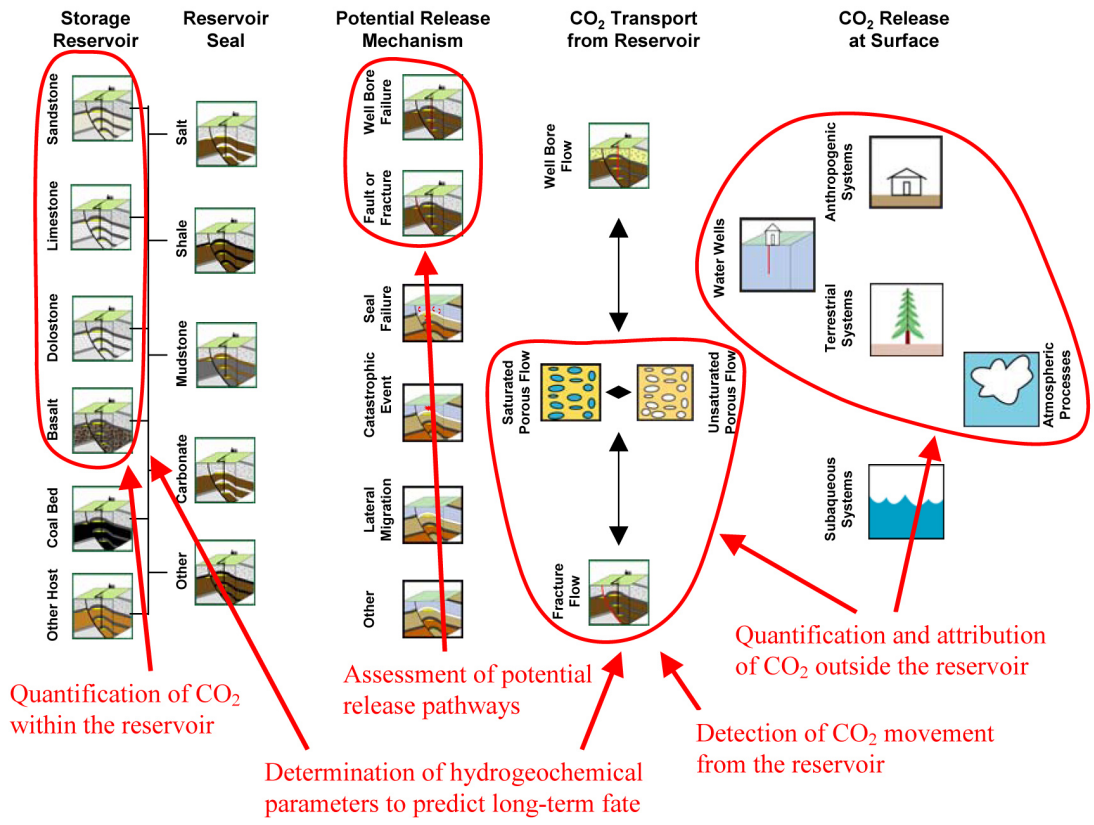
Storage Reservoir

Reservoir Seal

Potential Release Mechanism

$CO_2$ Transport from Reservoir

$CO_2$ Release at Surface

Sandstone

Limestone

Dolostone

Basalt

Coal Bed

Other Host

Salt

Shale

Mudstone

Carbonate

Other

Well Bore Failure

Fault or Fracture

Seal Failure

Catastrophic Event

Lateral Migration

Other

Well Bore Flow

Saturated Porous Flow

Unsaturated Porous Flow

Fracture Flow

Anthropogenic Systems

Water Wells

Terrestrial Systems

Atmospheric Processes

Subaqueous Systems

Quantification of $CO_2$ within the reservoir

Assessment of potential release pathways

Quantification and attribution of $CO_2$ outside the reservoir

Detection of $CO_2$ movement from the reservoir

Determination of hydrogeochemical parameters to predict long-term fate